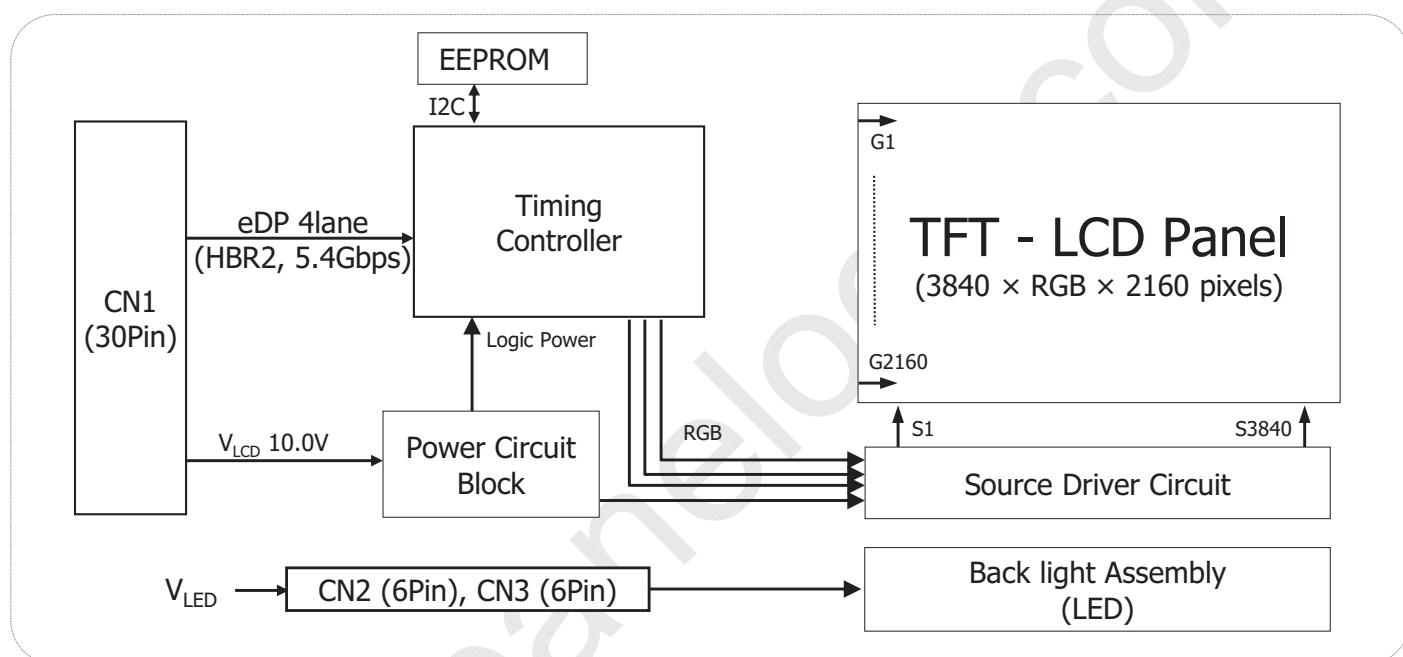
EEPROM

I2C

CN1
(30Pin)

eDP 4lane
(HBR2, 5.4Gbps)

Timing
Controller

Logic Power

G1

TFT - LCD Panel
(3840 × RGB × 2160 pixels)

G2160

$V_{LCD}$ 10.0V

Power Circuit
Block

RGB

S1

S3840

Source Driver Circuit

$V_{LED}$

CN2 (6Pin), CN3 (6Pin)

Back light Assembly
(LED)